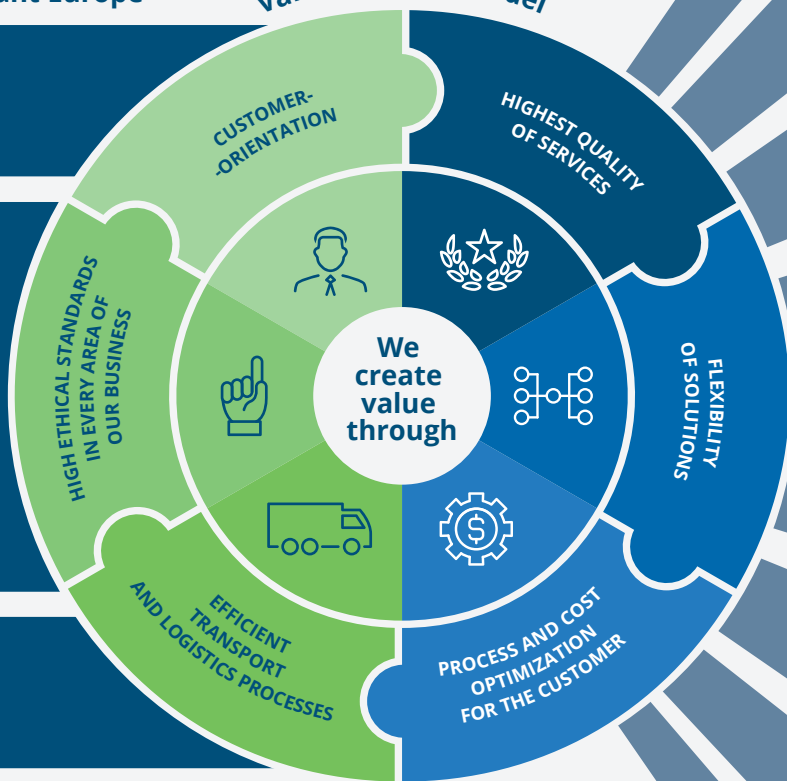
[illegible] Europe

Va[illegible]del

CUSTOMER-
-ORIENTATION

HIGHEST QUALITY OF SERVICES

HIGH ETHICAL STANDARDS IN EVERY AREA OF OUR BUSINESS

We create value through

FLEXIBILITY OF SOLUTIONS

EFFICIENT TRANSPORT AND LOGISTICS PROCESSES

PROCESS AND COST OPTIMIZATION FOR THE CUSTOMER